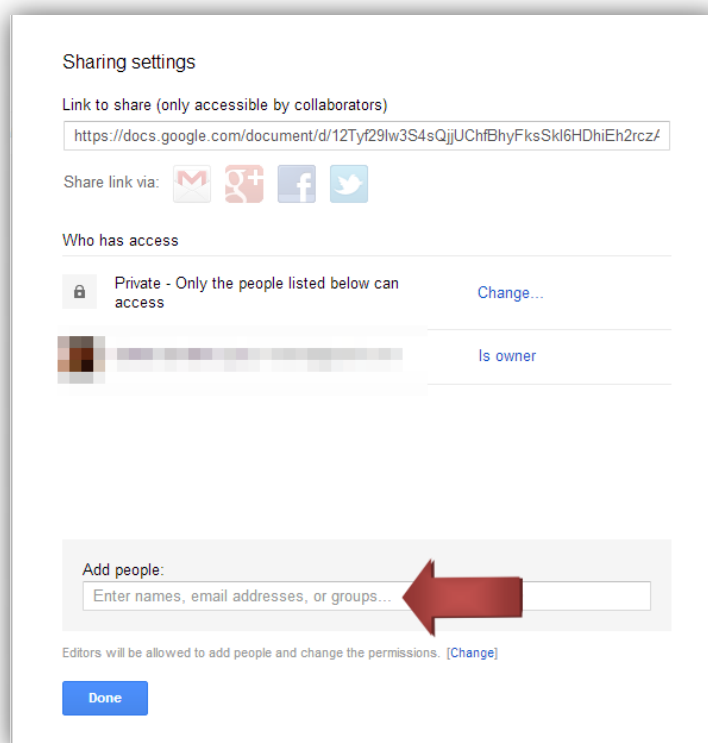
Sharing settings

Link to share (only accessible by collaborators)

https://docs.google.com/document/d/12Tyf29Iw3S4sQjjUChfBhyFksSkl6HDhiEh2rczA

Share link via:

Who has access

Private - Only the people listed below can access

Change...

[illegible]

Is owner

Add people:

Enter names, email addresses, or groups...

Editors will be allowed to add people and change the permissions. [Change]

Done